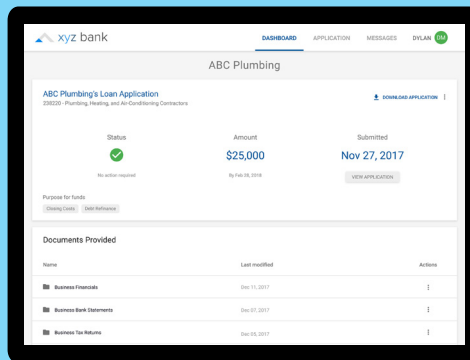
xyz bank

DASHBOARD APPLICATION MESSAGES DYLAN DM

ABC Plumbing

ABC Plumbing's Loan Application
238220 - Plumbing, Heating, and Air-Conditioning Contractors

DOWNLOAD APPLICATION

| Status | Amount | Submitted |
|---|---|---|
| No action required | $25,000 | Nov 27, 2017 |
| | By Feb 28, 2018 | VIEW APPLICATION |

Purpose for funds
Closing Costs Debt Refinance

Documents Provided

| Name | Last modified | Actions |
|---|---|---|
| Business Financials | Dec 11, 2017 | ⋮ |
| Business Bank Statements | Dec 07, 2017 | ⋮ |
| Business Tax Returns | Dec 05, 2017 | ⋮ |